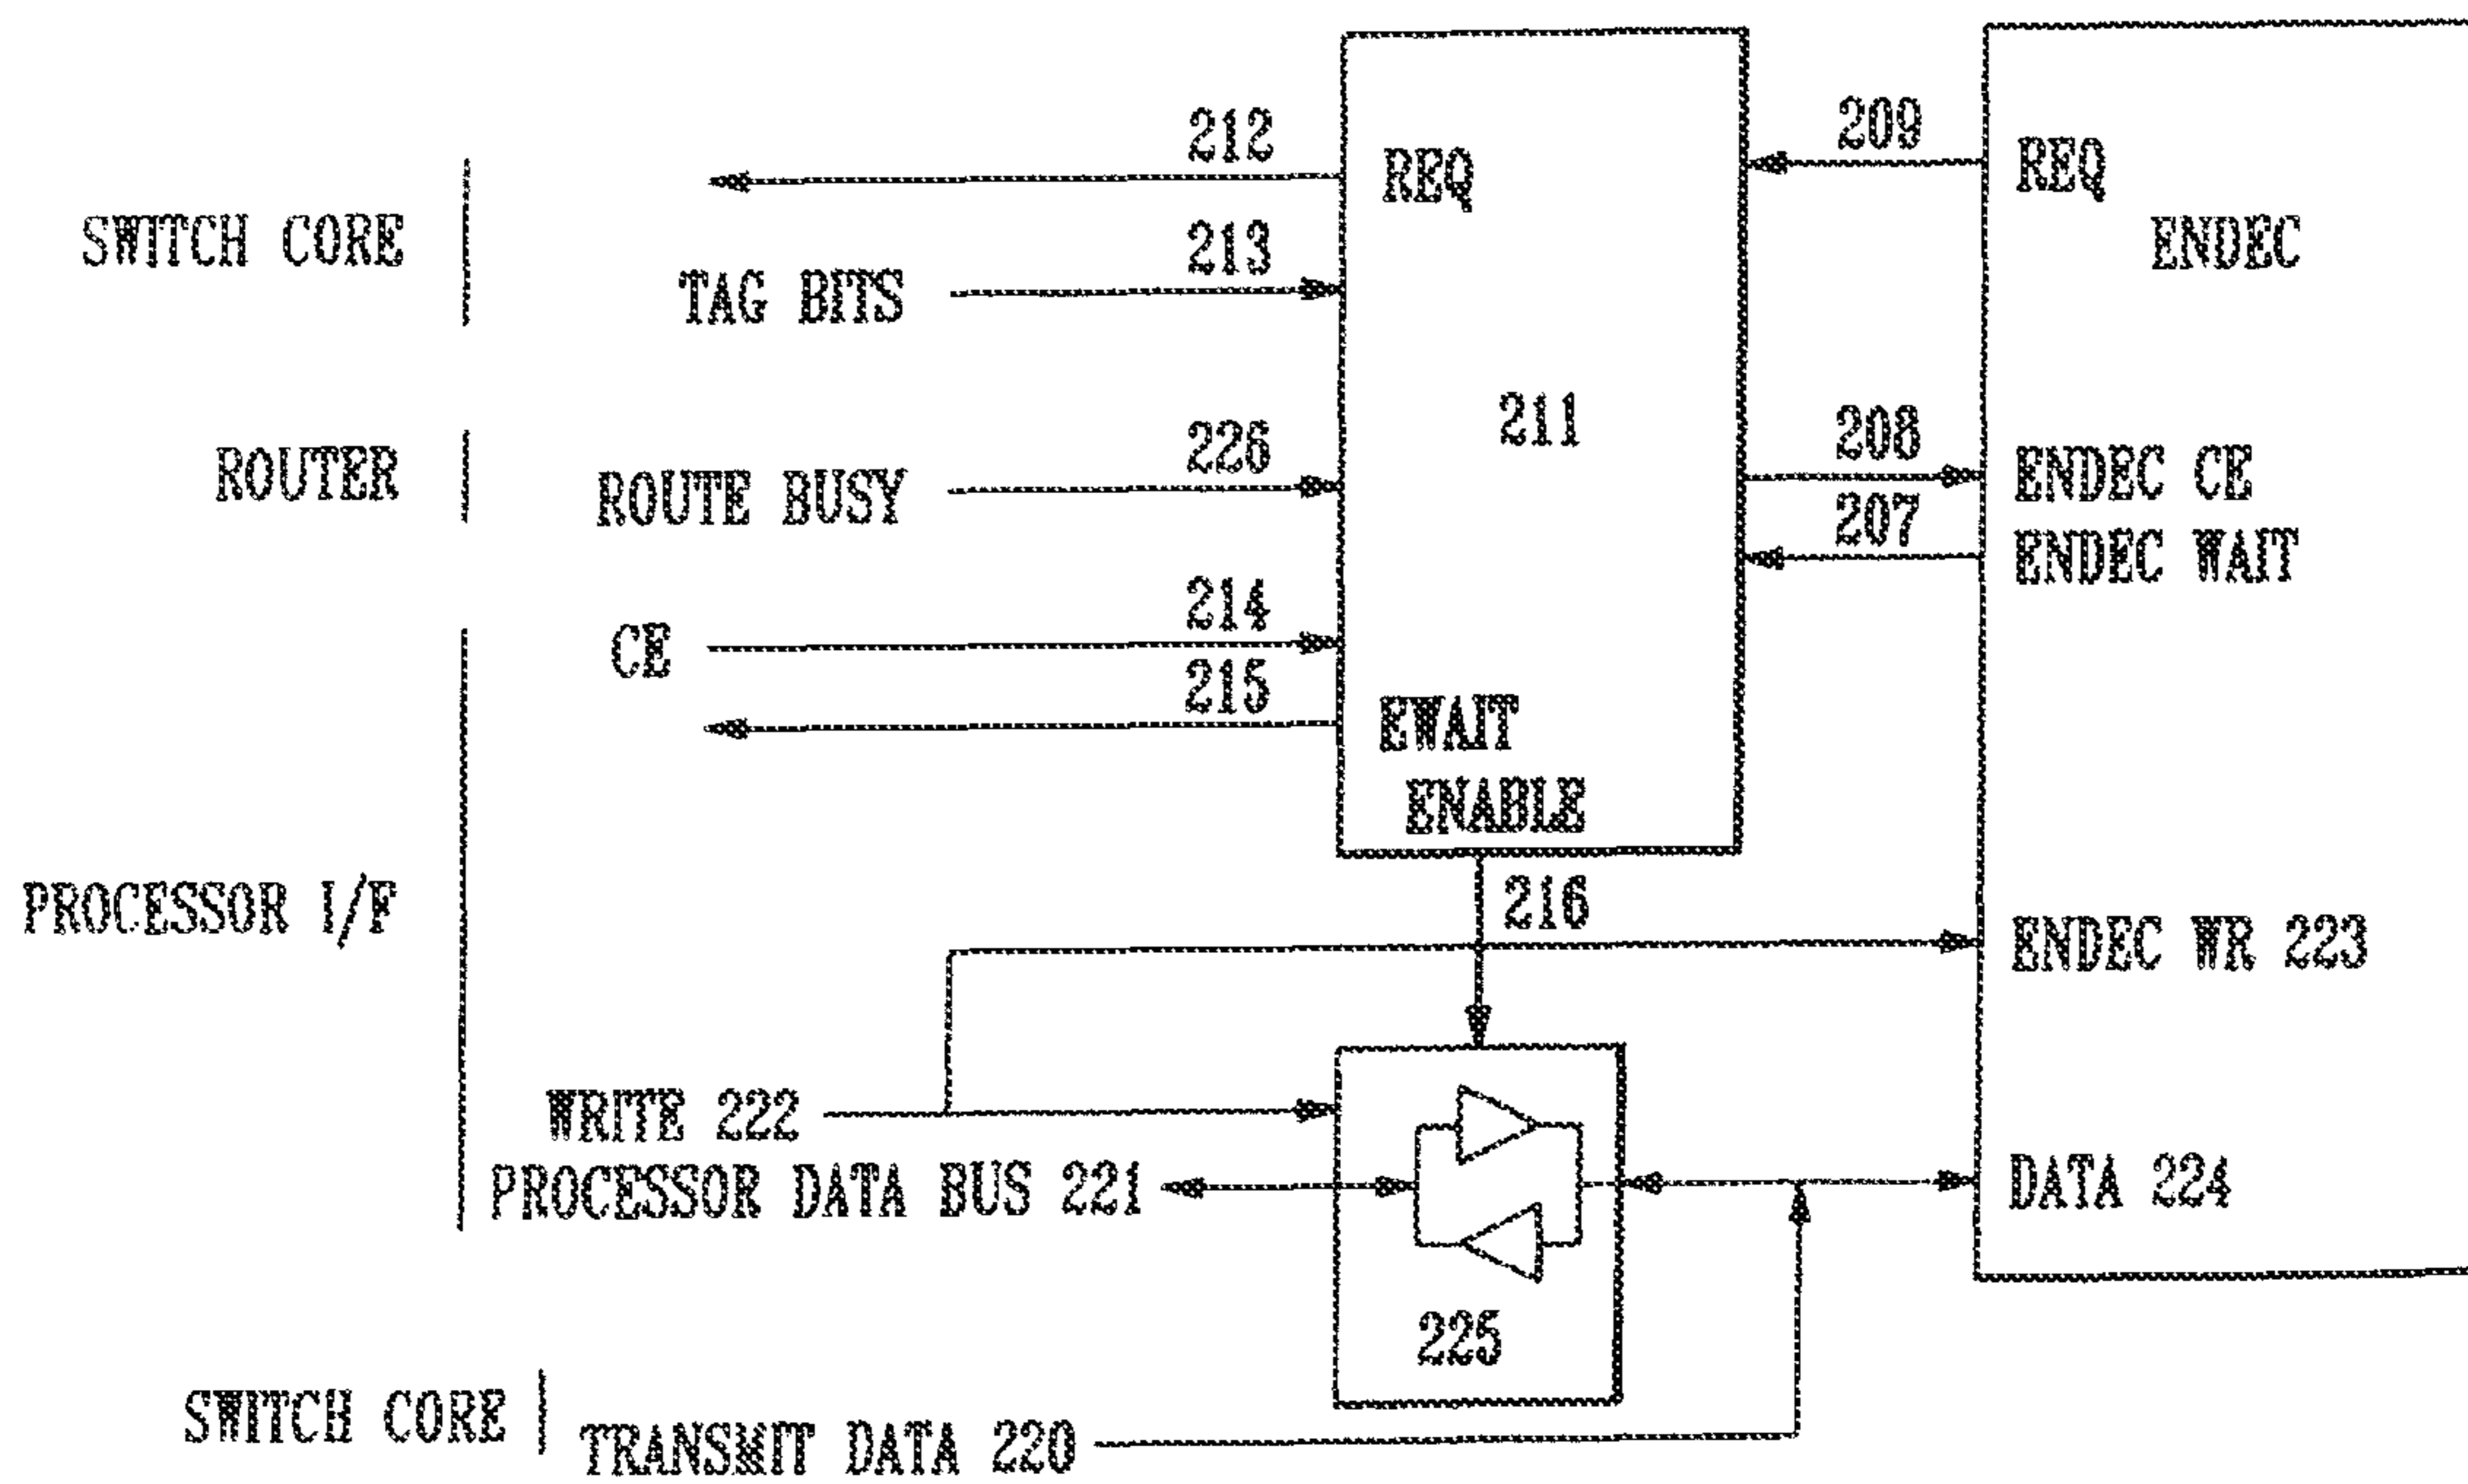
SWITCH CORE

212

REQ

209

REQ

ENDEC

213

TAG BITS

211

ROUTER

226

ROUTE BUSY

208

ENDEC CE

207

ENDEC WAIT

214

CE

215

EWAIT

ENABLE

PROCESSOR I/F

216

ENDEC WR 223

WRITE 222

PROCESSOR DATA BUS 221

DATA 224

225

SWITCH CORE

TRANSMIT DATA 220